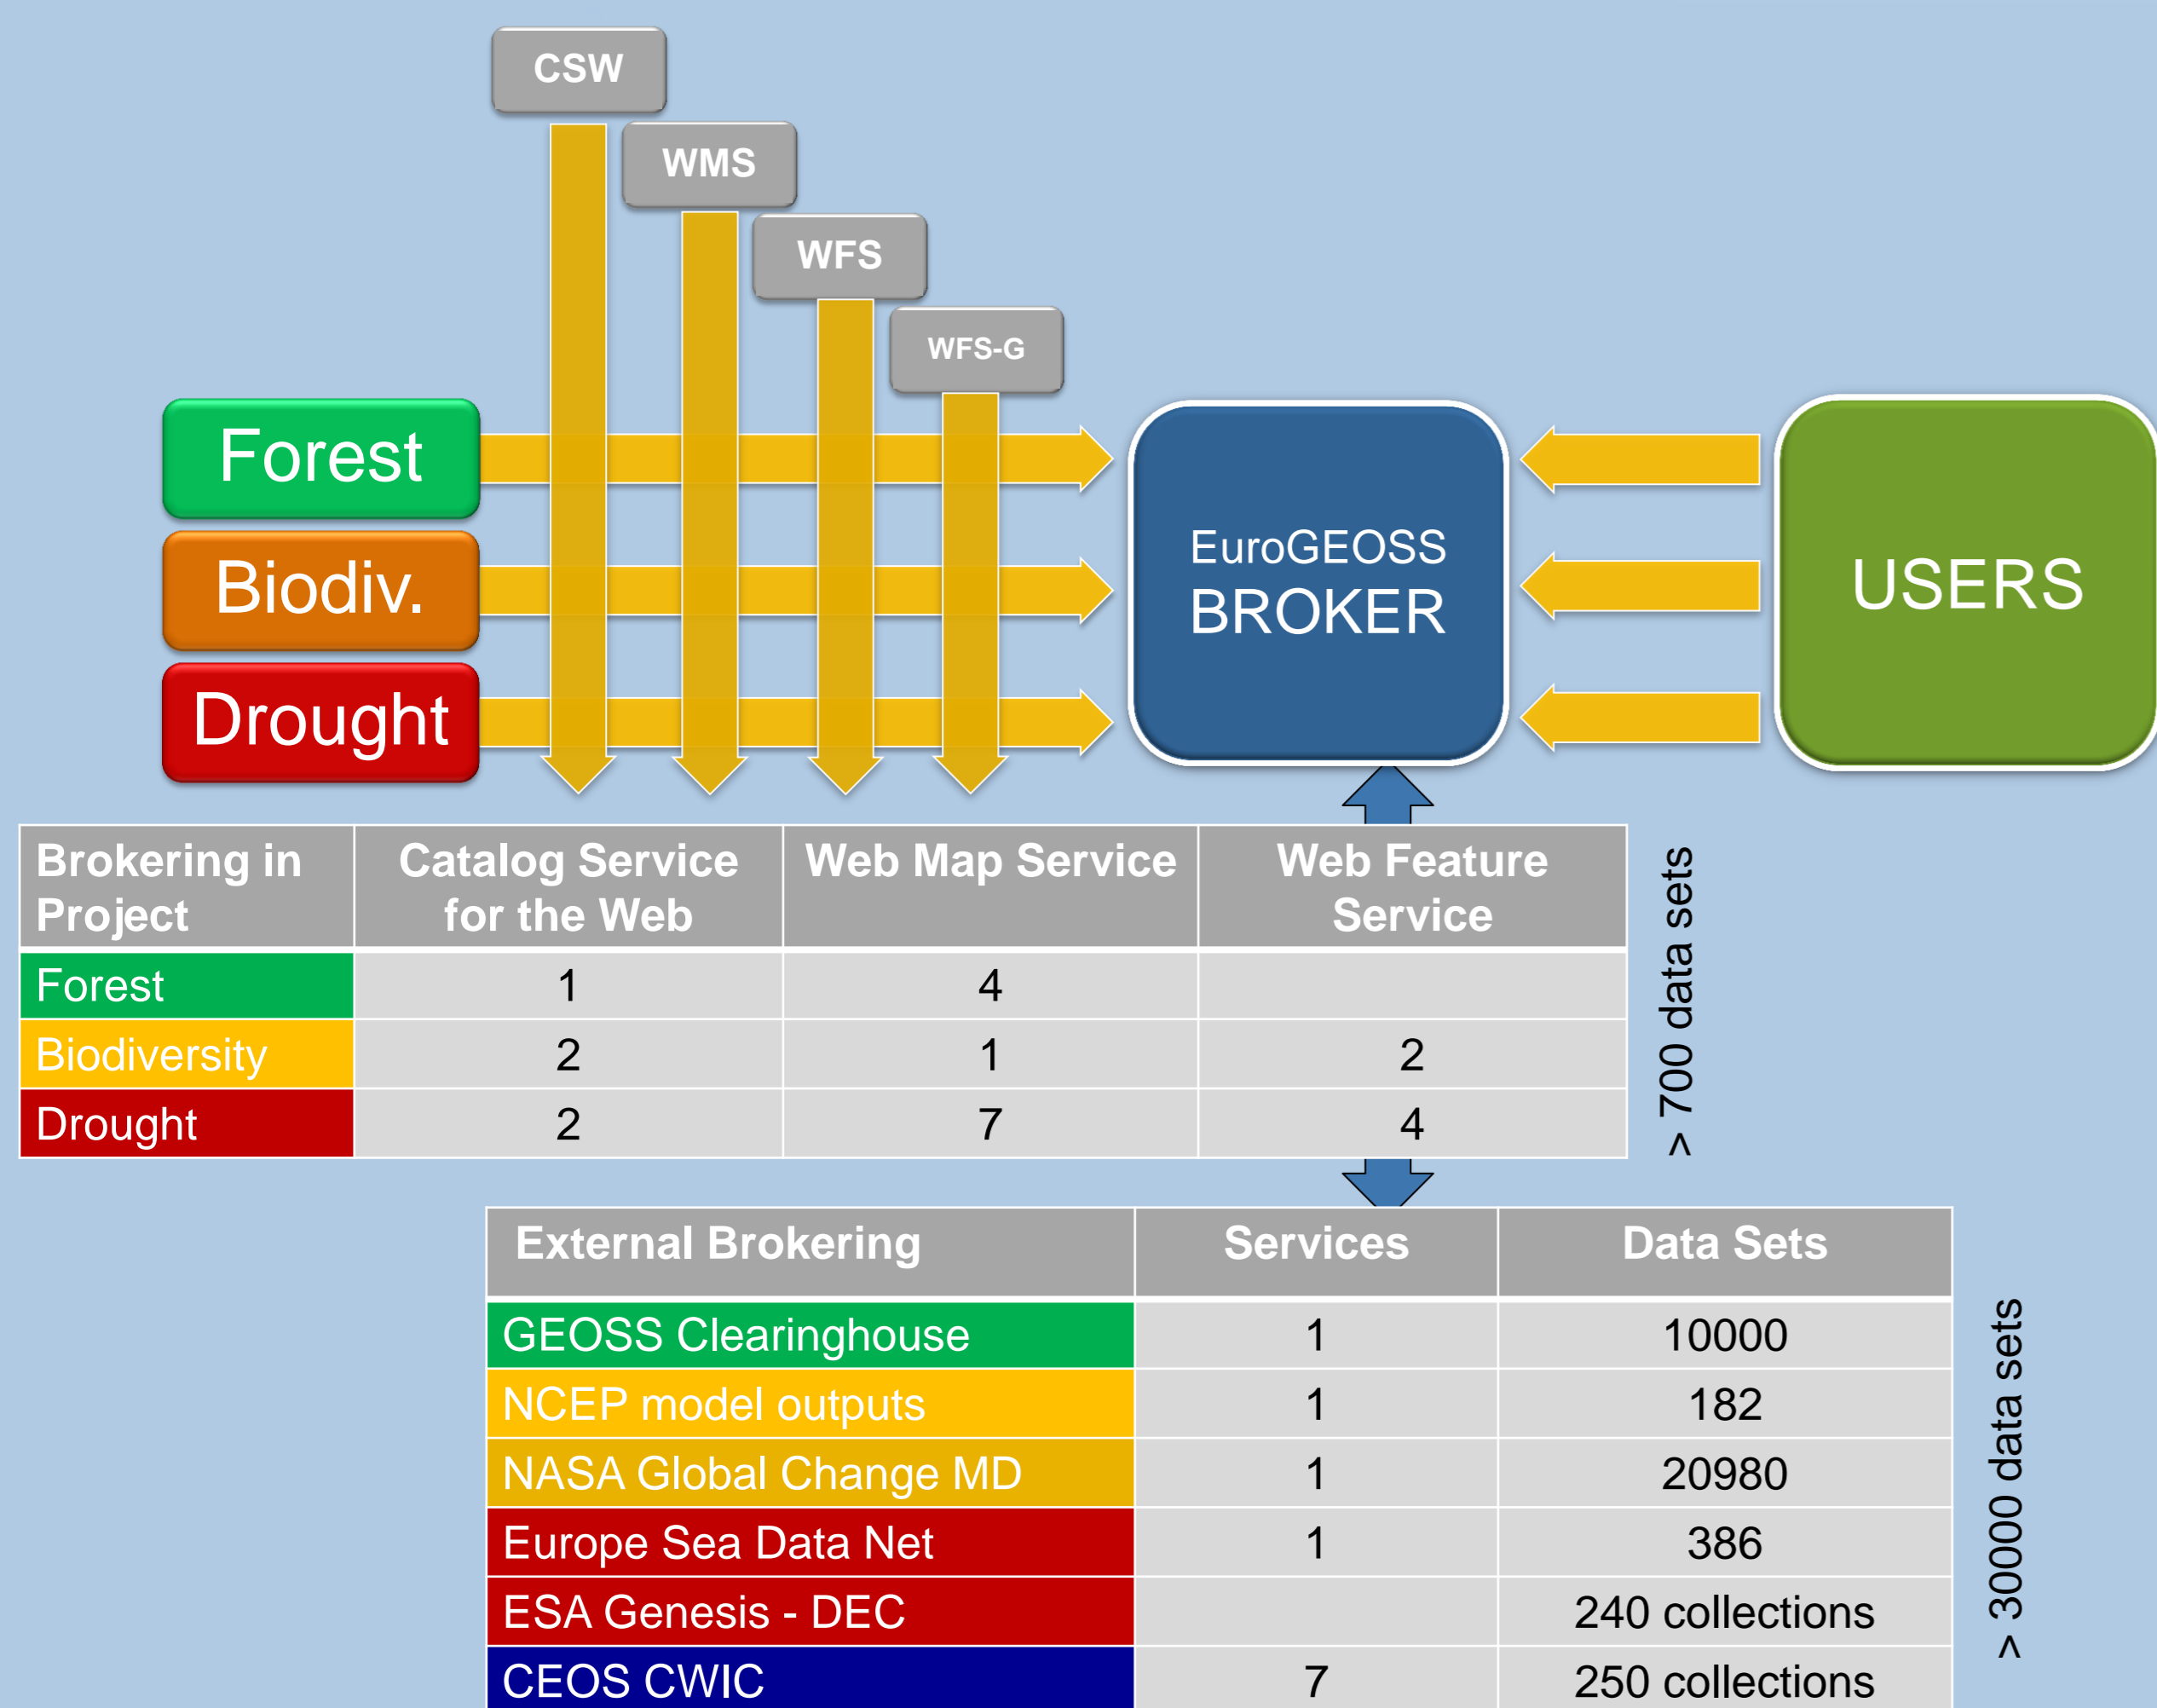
CSW

WMS

WFS

WFS-G

Forest

Biodiv.

Drought

EuroGEOSS BROKER

USERS

| Brokering in Project | Catalog Service for the Web | Web Map Service | Web Feature Service |
|---|---|---|---|
| Forest | 1 | 4 | |
| Biodiversity | 2 | 1 | 2 |
| Drought | 2 | 7 | 4 |

> 700 data sets

| External Brokering | Services | Data Sets |
|---|---|---|
| GEOSS Clearinghouse | 1 | 10000 |
| NCEP model outputs | 1 | 182 |
| NASA Global Change MD | 1 | 20980 |
| Europe Sea Data Net | 1 | 386 |
| ESA Genesis - DEC | | 240 collections |
| CEOS CWIC | 7 | 250 collections |

> 30000 data sets